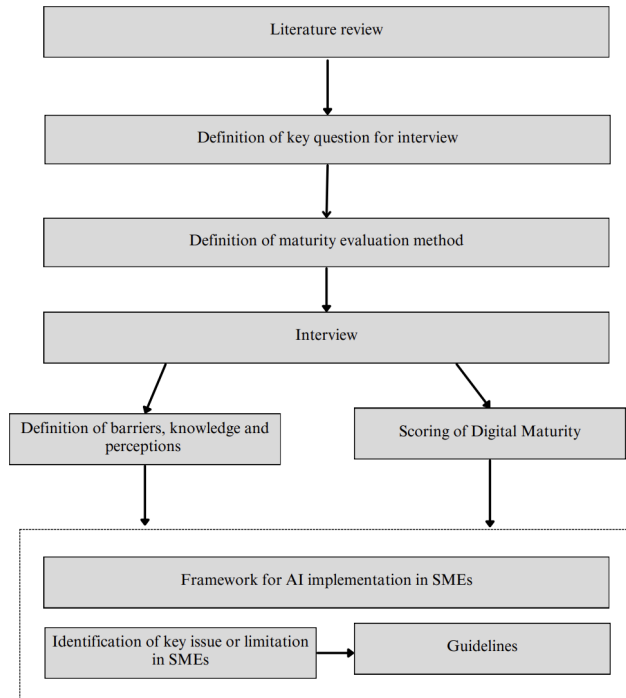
Literature review

Definition of key question for interview

Definition of maturity evaluation method

Interview

Definition of barriers, knowledge and perceptions

Scoring of Digital Maturity

Framework for AI implementation in SMEs

Identification of key issue or limitation in SMEs

Guidelines